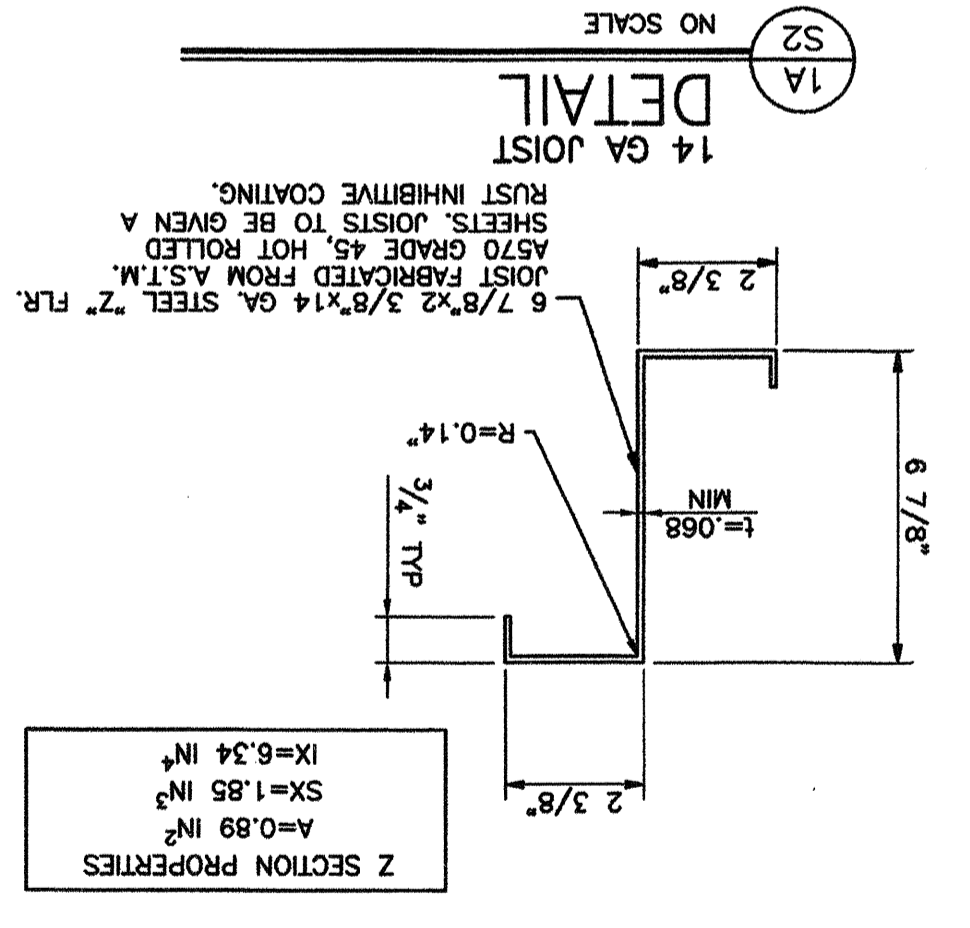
1A
S2
14 GA JOIST
DETAIL
NO SCALE

6 7/8"x2 3/8"x14 GA. STEEL "Z" FLR. JOIST FABRICATED FROM A.S.T.M. A570 GRADE 45, HOT ROLLED SHEETS. JOISTS TO BE GIVEN A RUST INHIBITIVE COATING.

2 3/8"

R=0.14"

t=.068" MIN

6 7/8"

$\frac{3}{4}$" TYP

2 3/8"

Z SECTION PROPERTIES
A=0.89 IN$^2$
SX=1.85 IN$^3$
IX=6.34 IN$^4$